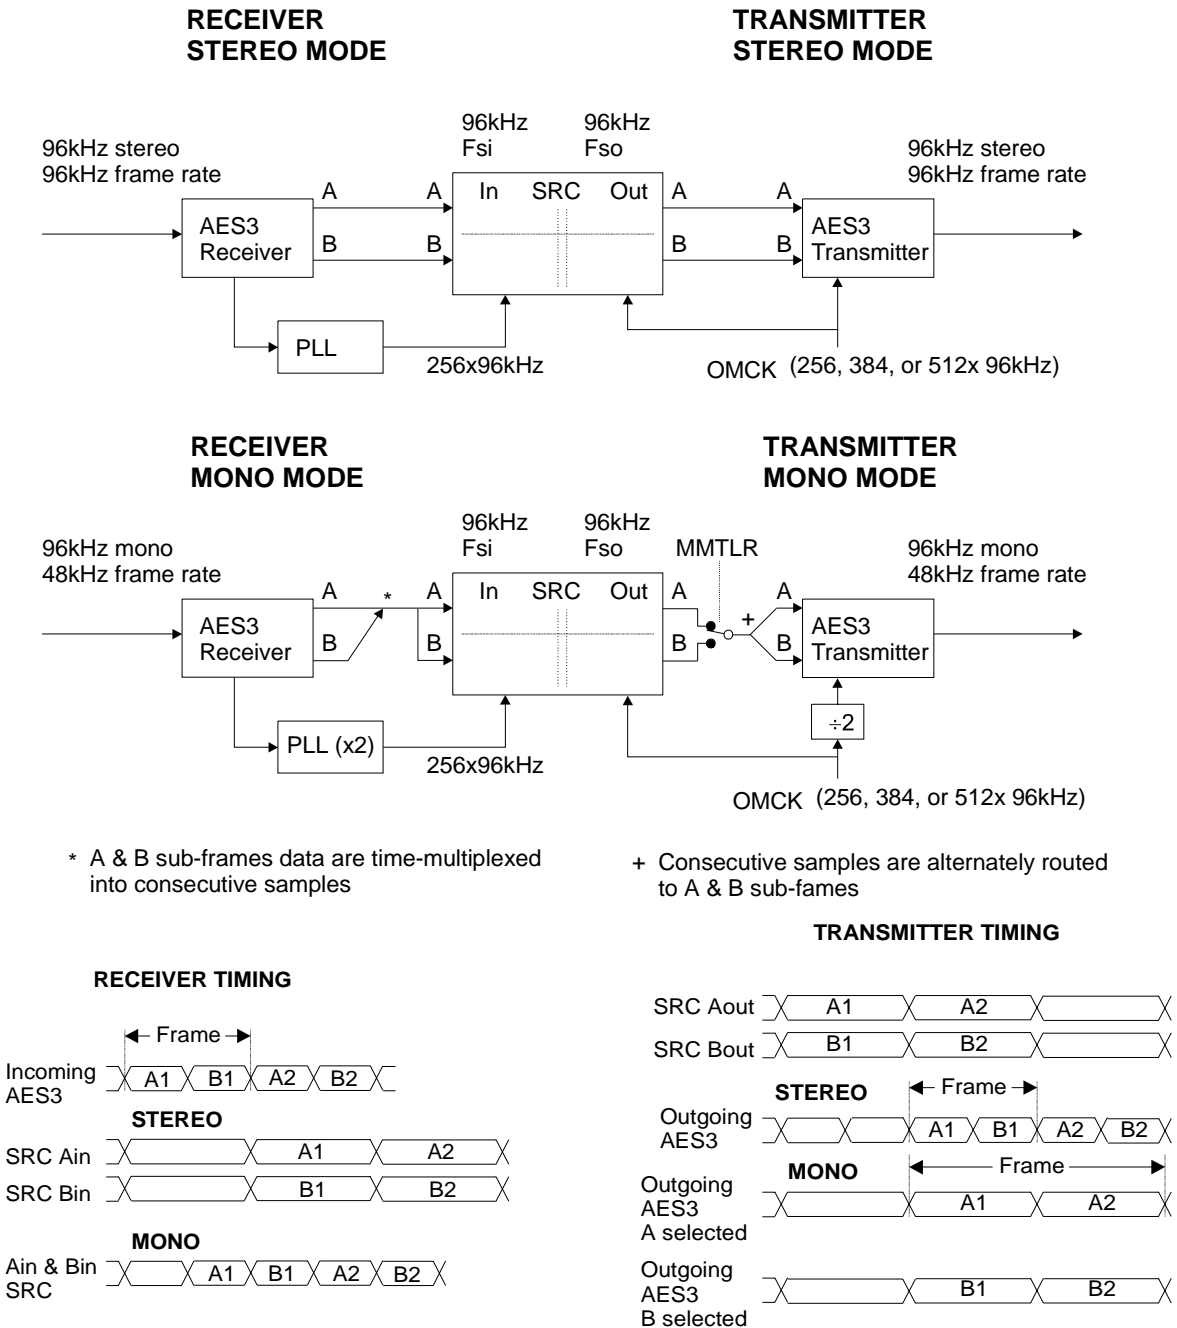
RECEIVER
STEREO MODE

TRANSMITTER
STEREO MODE

96kHz stereo
96kHz frame rate

96kHz
Fsi

96kHz
Fso

96kHz stereo
96kHz frame rate

A
A
In
SRC
Out
A
A

AES3
Receiver

B
B
B
B

AES3
Transmitter

PLL

256x96kHz

OMCK (256, 384, or 512x 96kHz)

RECEIVER
MONO MODE

TRANSMITTER
MONO MODE

96kHz mono
48kHz frame rate

96kHz
Fsi

96kHz
Fso

MMTLR

96kHz mono
48kHz frame rate

A
*
A
In
SRC
Out
A
+
A

AES3
Receiver

B
B
B
B

AES3
Transmitter

÷2

PLL (x2)

256x96kHz

OMCK (256, 384, or 512x 96kHz)

* A & B sub-frames data are time-multiplexed into consecutive samples

+ Consecutive samples are alternately routed to A & B sub-fames

TRANSMITTER TIMING

RECEIVER TIMING

SRC Aout A1 A2

SRC Bout B1 B2

Frame

Incoming AES3 A1 B1 A2 B2

STEREO

Frame

STEREO

Outgoing AES3 A1 B1 A2 B2

SRC Ain A1 A2

SRC Bin B1 B2

MONO

Frame

Outgoing AES3 A selected A1 A2

MONO

Ain & Bin SRC A1 B1 A2 B2

Outgoing AES3 B selected B1 B2